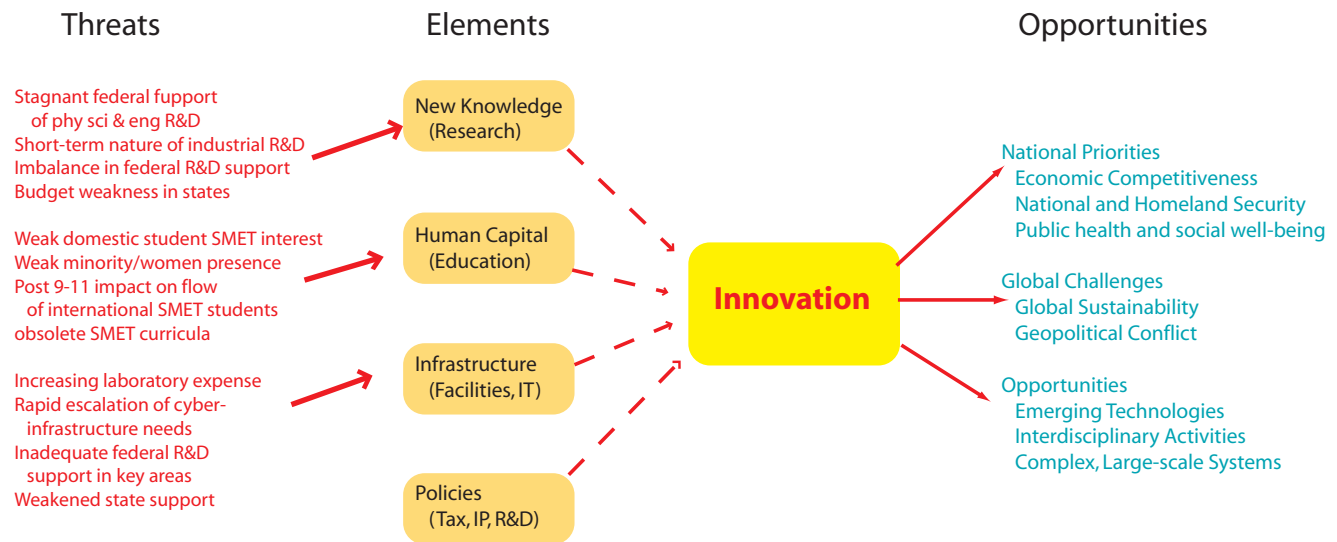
Threats

Stagnant federal fupport
of phy sci & eng R&D
Short-term nature of industrial R&D
Imbalance in federal R&D support
Budget weakness in states

Weak domestic student SMET interest
Weak minority/women presence
Post 9-11 impact on flow
of international SMET students
obsolete SMET curricula

Increasing laboratory expense
Rapid escalation of cyber-
infrastructure needs
Inadequate federal R&D
support in key areas
Weakened state support

Elements

New Knowledge
(Research)

Human Capital
(Education)

Infrastructure
(Facilities, IT)

Policies
(Tax, IP, R&D)

Innovation

Opportunities

National Priorities
Economic Competitiveness
National and Homeland Security
Public health and social well-being

Global Challenges
Global Sustainability
Geopolitical Conflict

Opportunities
Emerging Technologies
Interdisciplinary Activities
Complex, Large-scale Systems